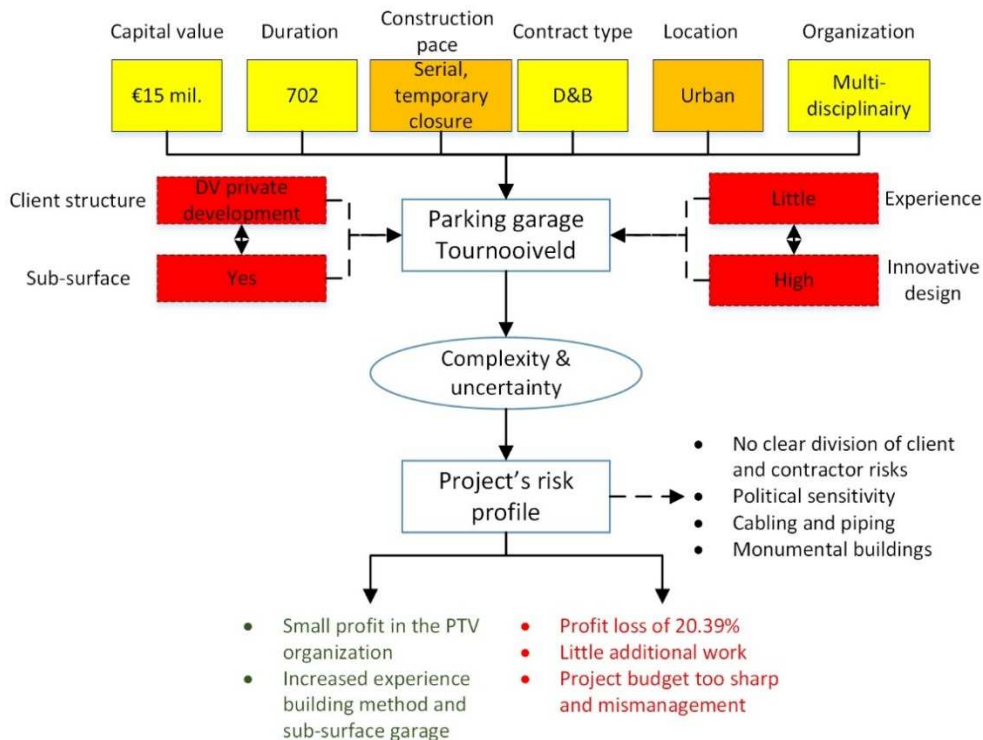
Capital value

€15 mil.

Duration

702

Construction pace

Serial, temporary closure

Contract type

D&B

Location

Urban

Organization

Multi-disciplinairy

Client structure

DV private development

Sub-surface

Yes

Parking garage Tournooiveld

Little

Experience

High

Innovative design

Complexity & uncertainty

Project's risk profile

- No clear division of client and contractor risks
- Political sensitivity
- Cabling and piping
- Monumental buildings

- Small profit in the PTV organization
- Increased experience building method and sub-surface garage

- Profit loss of 20.39%
- Little additional work
- Project budget too sharp and mismanagement